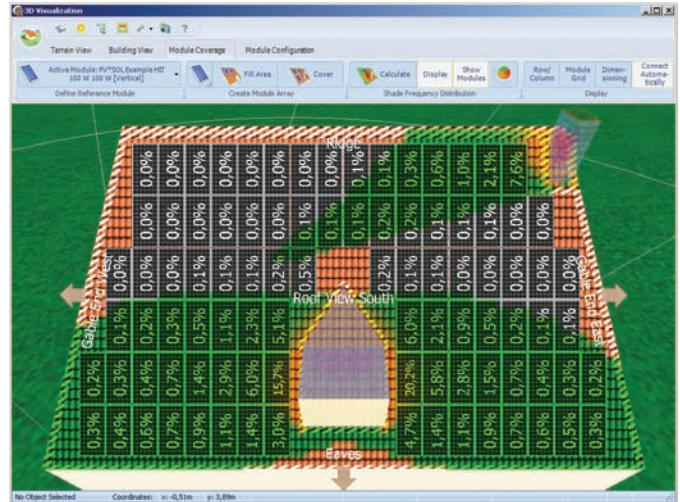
3D Visualization

Terrain View | Building View | Module Coverage | Module Configuration

Active Module: PV*SOL Example HIT 100 W 100 W [Vertical]
Define Reference Module

Fill Area | Cover
Create Module Array

Calculate | Display | Show Modules
Shade Frequency Distribution

Row/Column | Module Grid | Dimensioning | Connect Automatically
Display

Ridge

0,0% 0,0% 0,0% 0,0% 0,0% 0,0% 0,0% 0,0% 0,1% 0,1% 0,3% 0,6% 1,0% 2,1% 7,6%

0,0% 0,0% 0,0% 0,0% 0,0% 0,0% 0,0% 0,1% 0,1% 0,2% 0,1% 0,0% 0,1% 0,0% 0,0%

0,0% 0,0% 0,0% 0,1% 0,1% 0,1% 0,2% 0,5% 0,1% 0,1% 0,0% 0,0% 0,0% 0,0%

Roof View South

0,1% 0,2% 0,3% 0,5% 1,1% 2,3% 5,1% 6,0% 2,1% 0,9% 0,5% 0,2% 0,1% 0,1%

0,2% 0,3% 0,4% 0,7% 1,4% 2,9% 15,7% 20,2% 5,8% 1,8% 1,5% 0,7% 0,4% 0,3%

0,3% 0,4% 0,6% 0,7% 0,9% 1,1% 1,4% 3,0% 4,7% 1,4% 1,1% 0,9% 0,7% 0,6% 0,5% 0,3%

Gable End West

Gable End East

Eaves

No Object Selected | Coordinates: x: -0,51m y: 3,89m